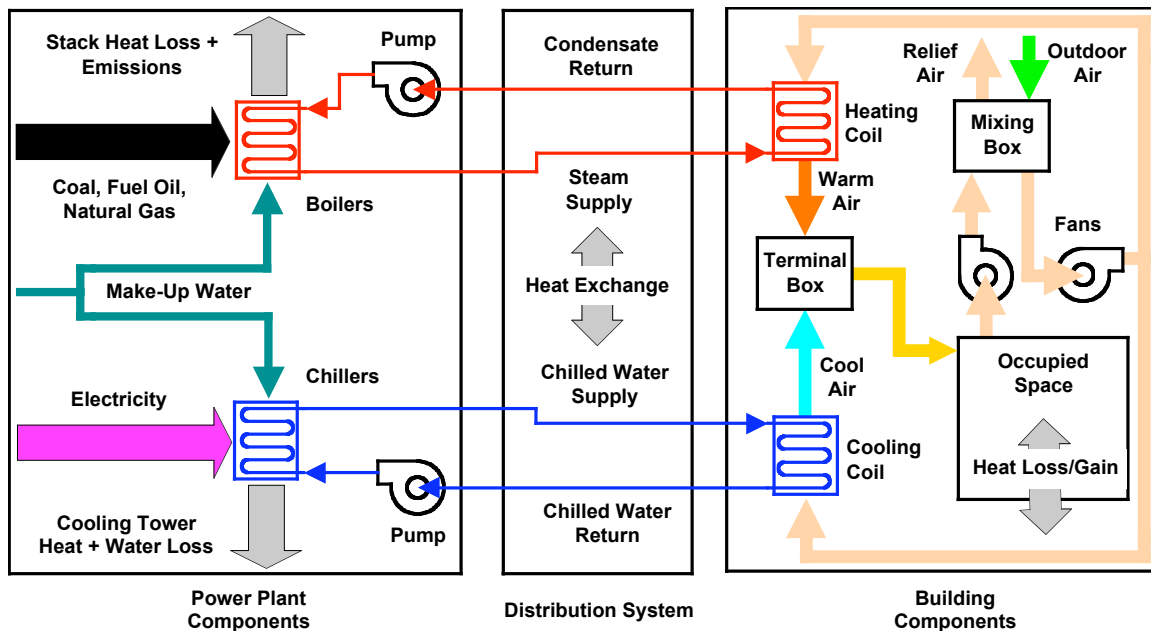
Stack Heat Loss + Emissions

Pump

Coal, Fuel Oil, Natural Gas

Boilers

Make-Up Water

Chillers

Electricity

Pump

Cooling Tower Heat + Water Loss

Condensate Return

Steam Supply

Heat Exchange

Chilled Water Supply

Chilled Water Return

Relief Air

Outdoor Air

Heating Coil

Mixing Box

Warm Air

Terminal Box

Fans

Cool Air

Occupied Space

Cooling Coil

Heat Loss/Gain

Power Plant Components

Distribution System

Building Components